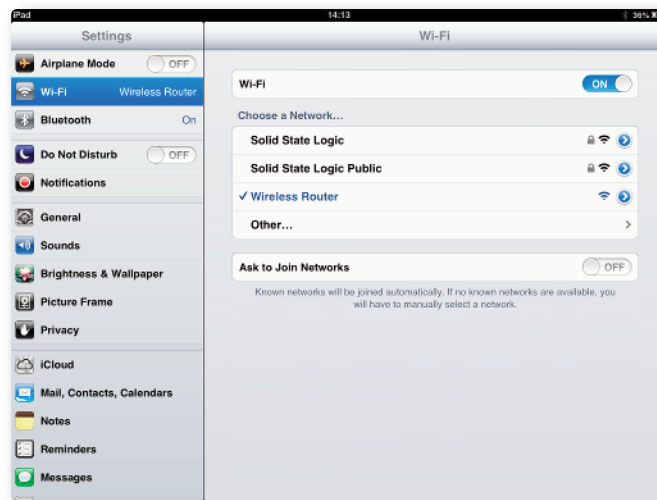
iPad 14:13 36%

Settings

Airplane Mode OFF

Wi-Fi Wireless Router

Bluetooth On

Do Not Disturb OFF

Notifications

General

Sounds

Brightness & Wallpaper

Picture Frame

Privacy

iCloud

Mail, Contacts, Calendars

Notes

Reminders

Messages

Wi-Fi

Wi-Fi ON

Choose a Network...

Solid State Logic

Solid State Logic Public

✓ Wireless Router

Other...

Ask to Join Networks OFF

Known networks will be joined automatically. If no known networks are available, you will have to manually select a network.